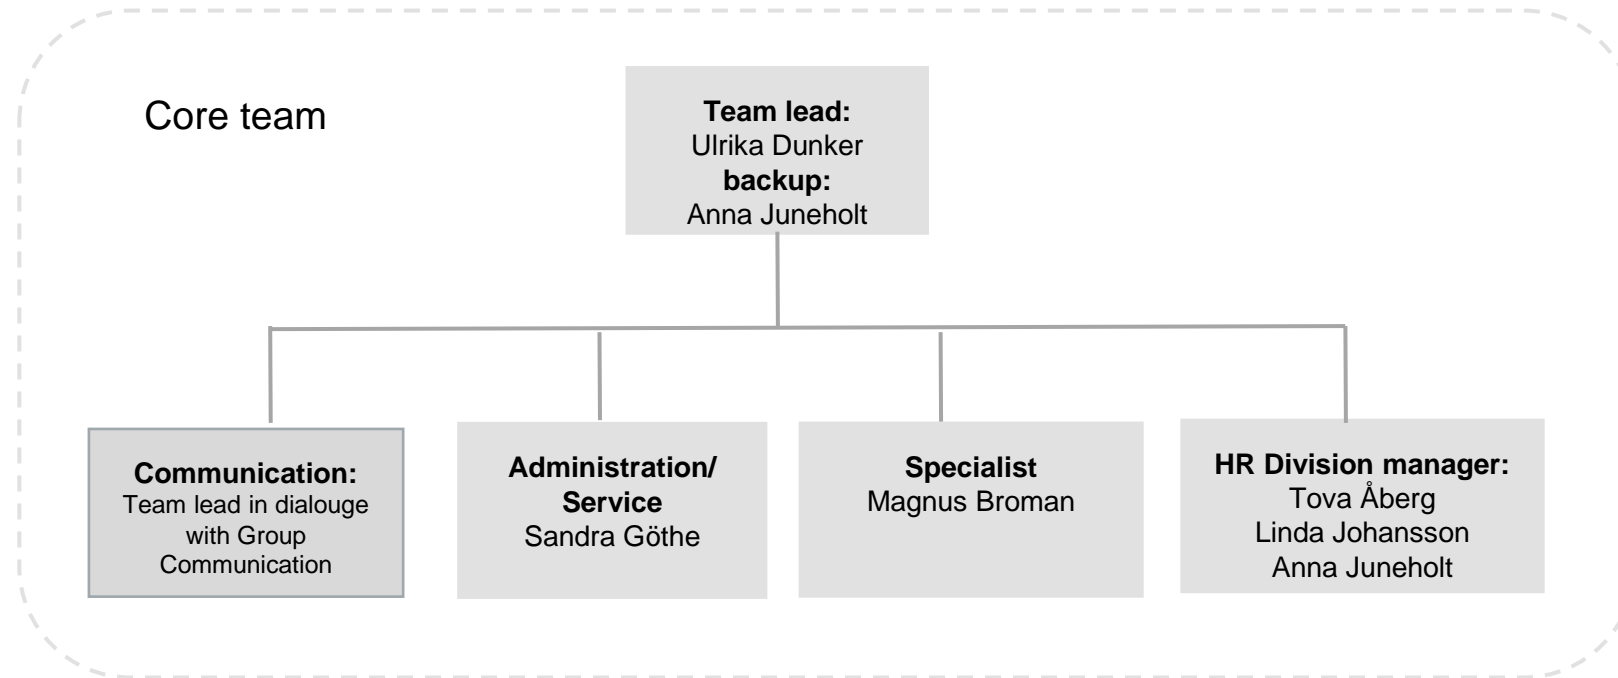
Core team

**Team lead:**
Ulrika Dunker
**backup:**
Anna Juneholt

**Communication:**
Team lead in dialouge with Group Communication

**Administration/ Service**
Sandra Göthe

**Specialist**
Magnus Broman

**HR Division manager:**
Tova Åberg
Linda Johansson
Anna Juneholt